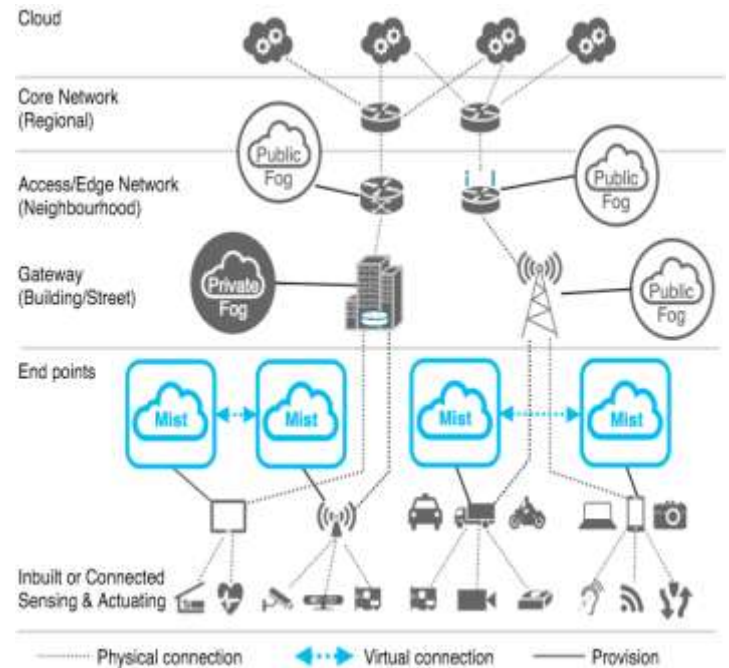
Cloud

Core Network
(Regional)

Public
Fog

Access/Edge Network
(Neighbourhood)

Public
Fog

Gateway
(Building/Street)

Private
Fog

Public
Fog

End points

Mist

Mist

Mist

Mist

Inbuilt or Connected
Sensing & Actuating

Physical connection
Virtual connection
Provision